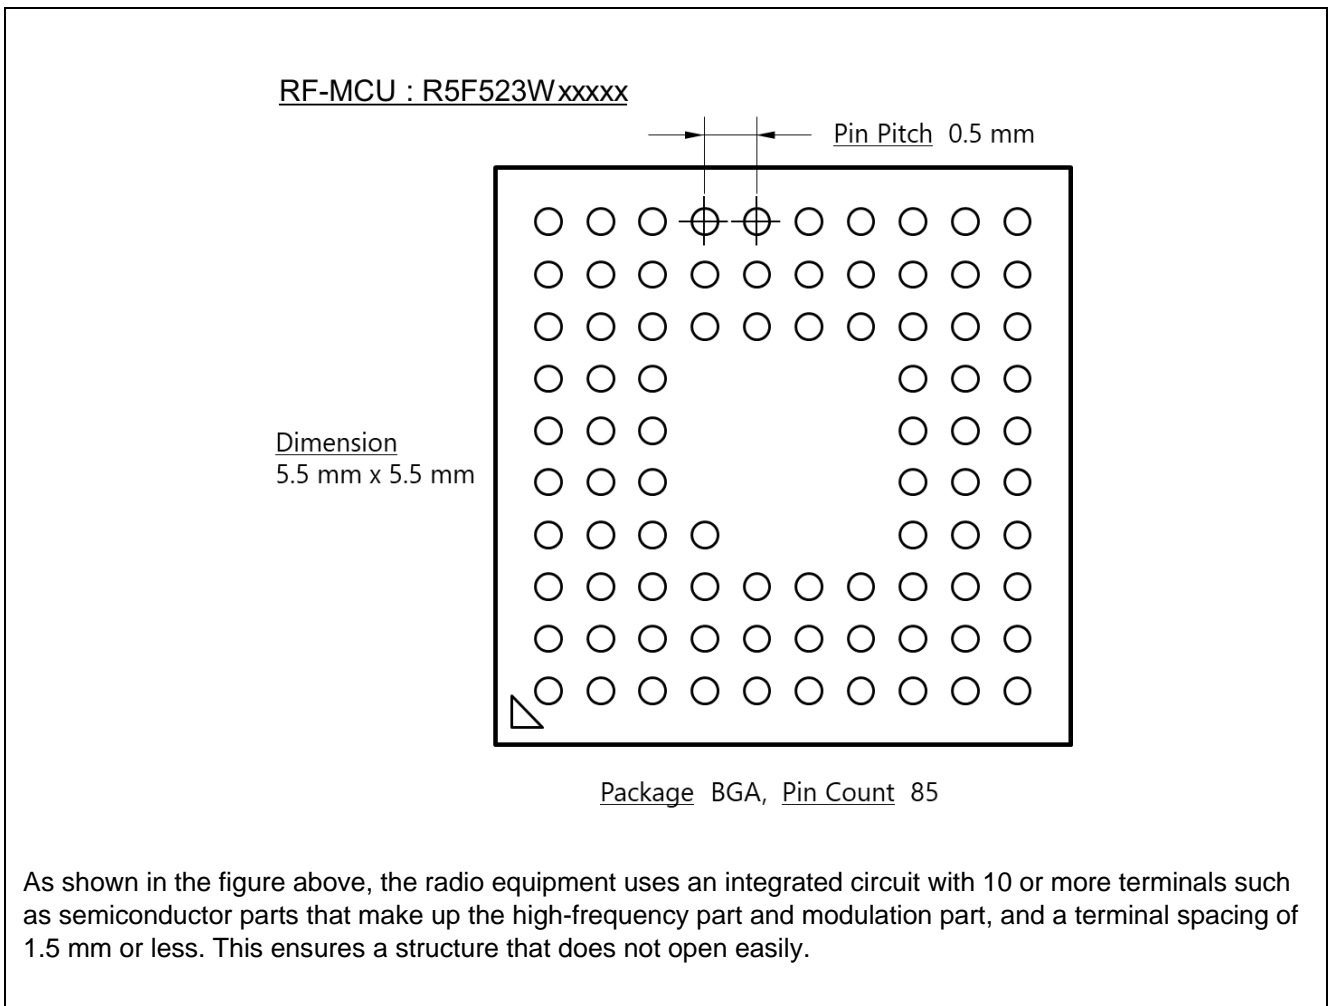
RF-MCU : R5F523Wxxxxx

Pin Pitch 0.5 mm

Dimension
5.5 mm x 5.5 mm

Package BGA, Pin Count 85

As shown in the figure above, the radio equipment uses an integrated circuit with 10 or more terminals such as semiconductor parts that make up the high-frequency part and modulation part, and a terminal spacing of 1.5 mm or less. This ensures a structure that does not open easily.